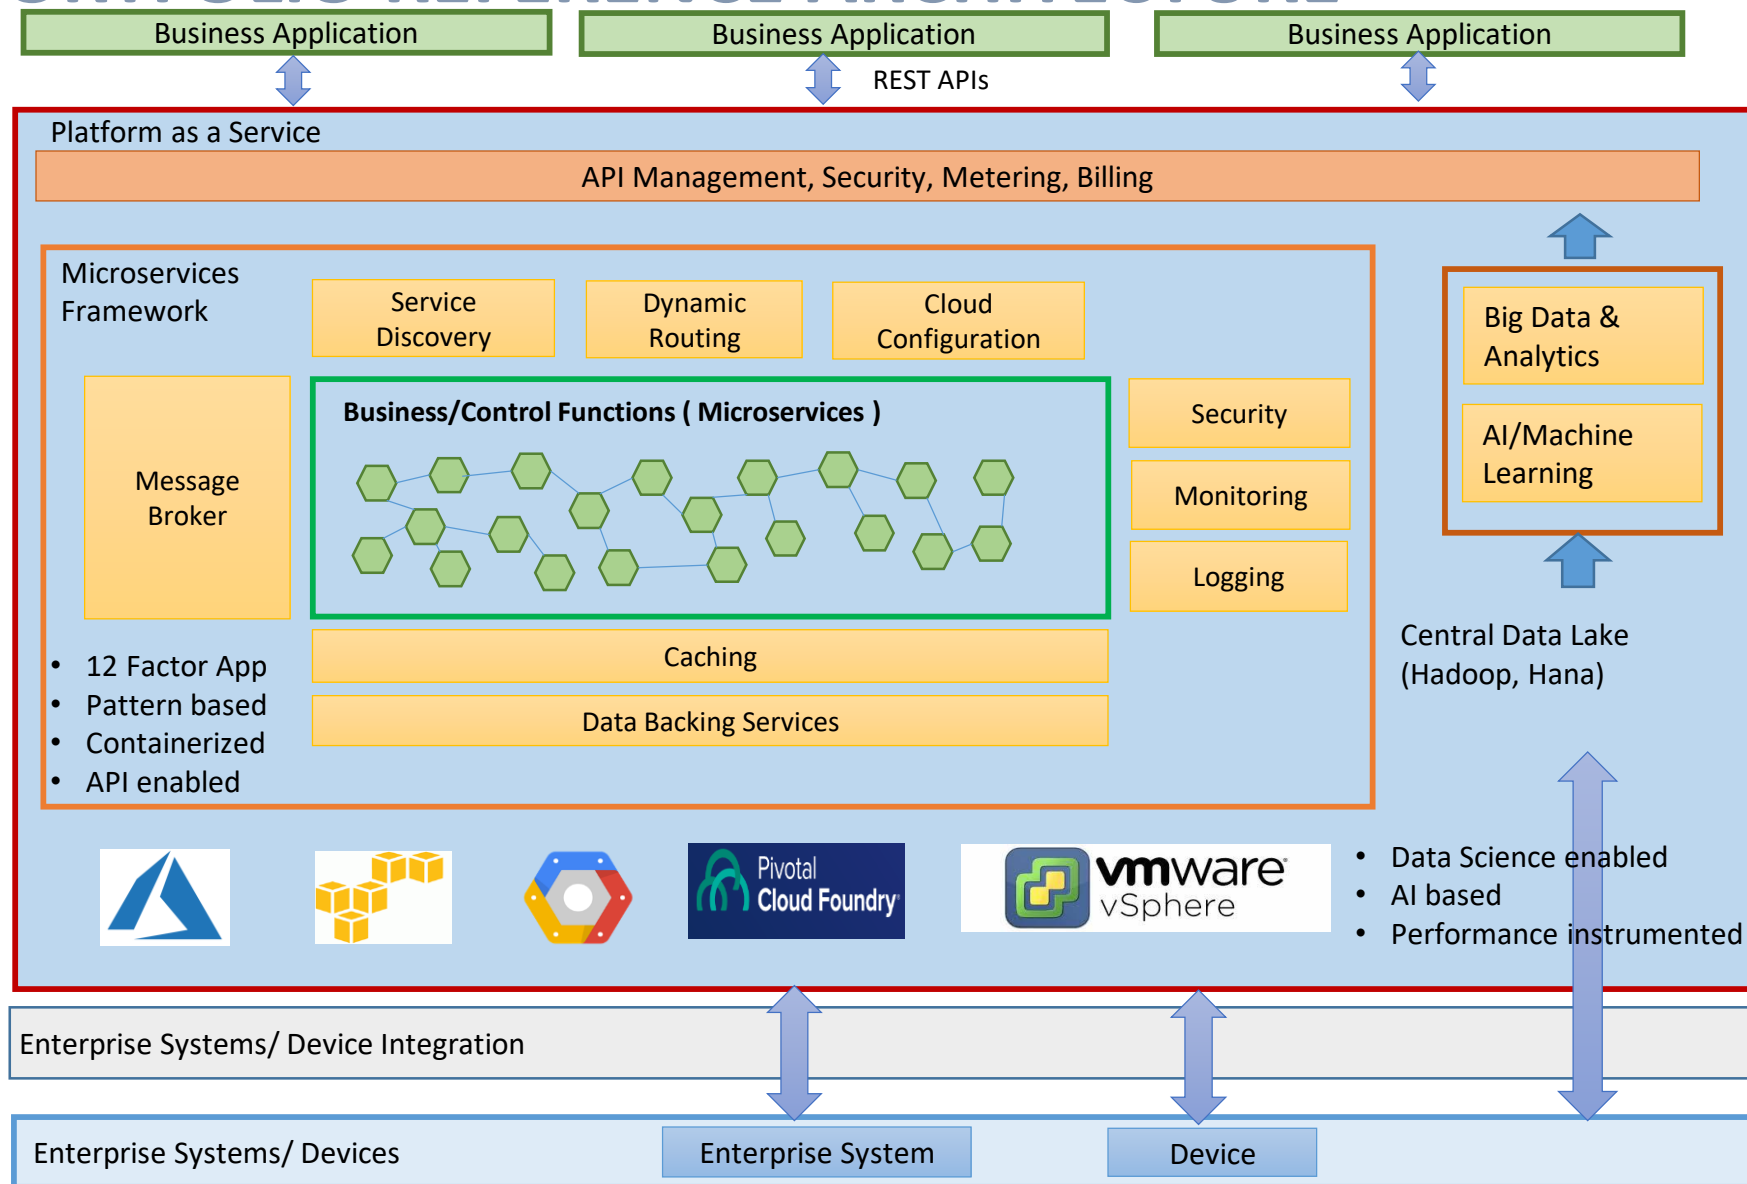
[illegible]

Business Application

Business Application

Business Application

REST APIs

Platform as a Service

API Management, Security, Metering, Billing

Microservices Framework

Service Discovery

Dynamic Routing

Cloud Configuration

Message Broker

Business/Control Functions ( Microservices )

Security

Monitoring

Logging

Caching

Data Backing Services

- 12 Factor App
- Pattern based
- Containerized
- API enabled

Big Data & Analytics

AI/Machine Learning

Central Data Lake (Hadoop, Hana)

Pivotal Cloud Foundry

vmware vSphere

- Data Science enabled
- AI based
- Performance instrumented

Enterprise Systems/ Device Integration

Enterprise Systems/ Devices

Enterprise System

Device